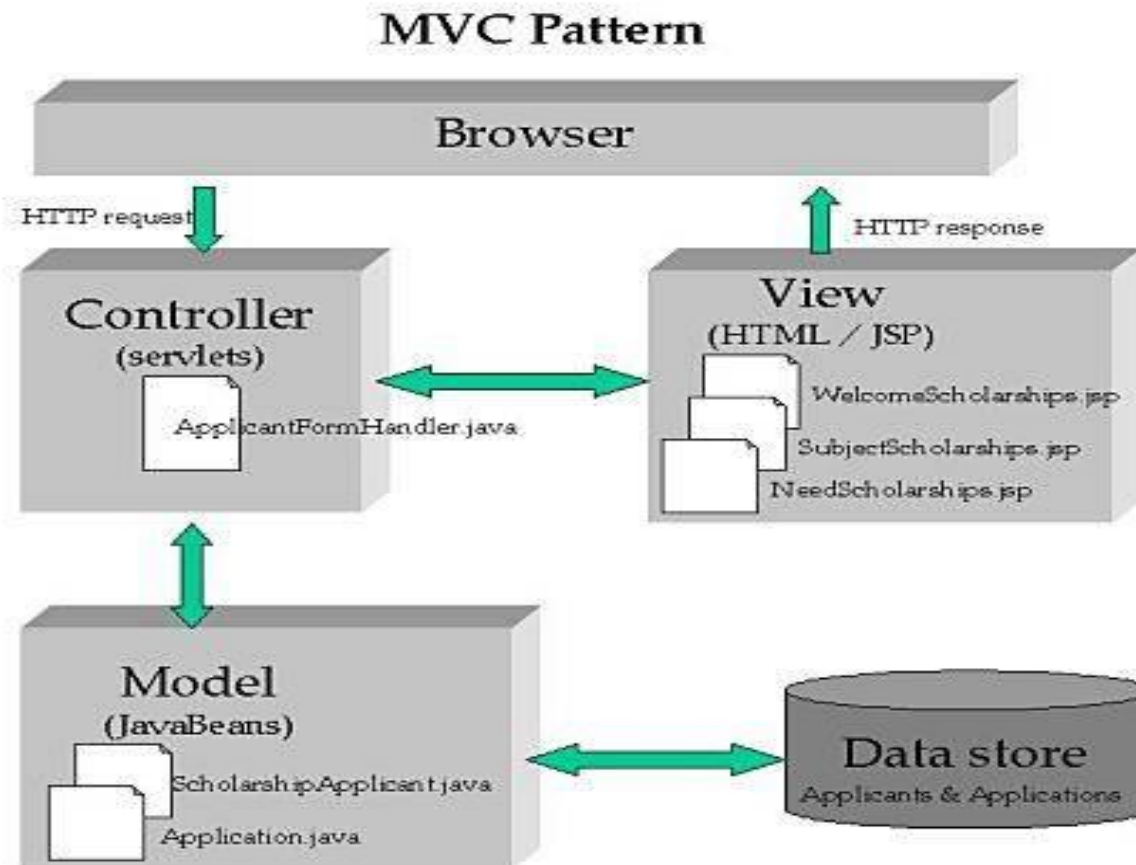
MVC Pattern

Browser

HTTP request

HTTP response

Controller
(servlets)

ApplicantFormHandler.java

View
(HTML / JSP)

WelcomeScholarships.jsp

SubjectScholarships.jsp

NeedScholarships.jsp

Model
(JavaBeans)

ScholarshipApplicant.java

Application.java

Data store
Applicants & Applications